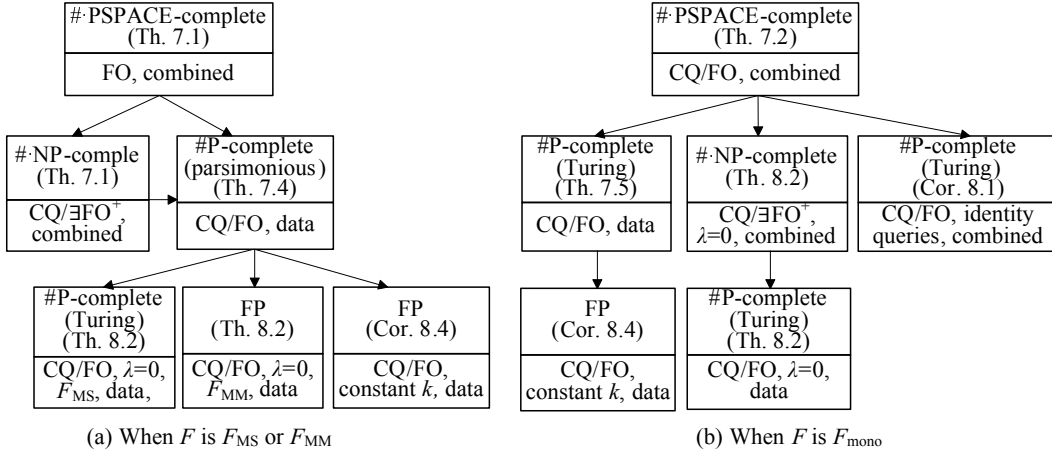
#·PSPACE-complete (Th. 7.1)

FO, combined

#·NP-comple (Th. 7.1)

CQ/$\exists FO^+$, combined

#P-complete (parsimonious) (Th. 7.4)

CQ/FO, data

#P-complete (Turing) (Th. 8.2)

CQ/FO, $\lambda$=0, $F_{MS}$, data,

FP (Th. 8.2)

CQ/FO, $\lambda$=0, $F_{MM}$, data

FP (Cor. 8.4)

CQ/FO, constant $k$, data

(a) When $F$ is $F_{MS}$ or $F_{MM}$

#·PSPACE-complete (Th. 7.2)

CQ/FO, combined

#P-complete (Turing) (Th. 7.5)

CQ/FO, data

#·NP-complete (Th. 8.2)

CQ/$\exists FO^+$, $\lambda$=0, combined

#P-complete (Turing) (Cor. 8.1)

CQ/FO, identity queries, combined

FP (Cor. 8.4)

CQ/FO, constant $k$, data

#P-complete (Turing) (Th. 8.2)

CQ/FO, $\lambda$=0, data

(b) When $F$ is $F_{mono}$